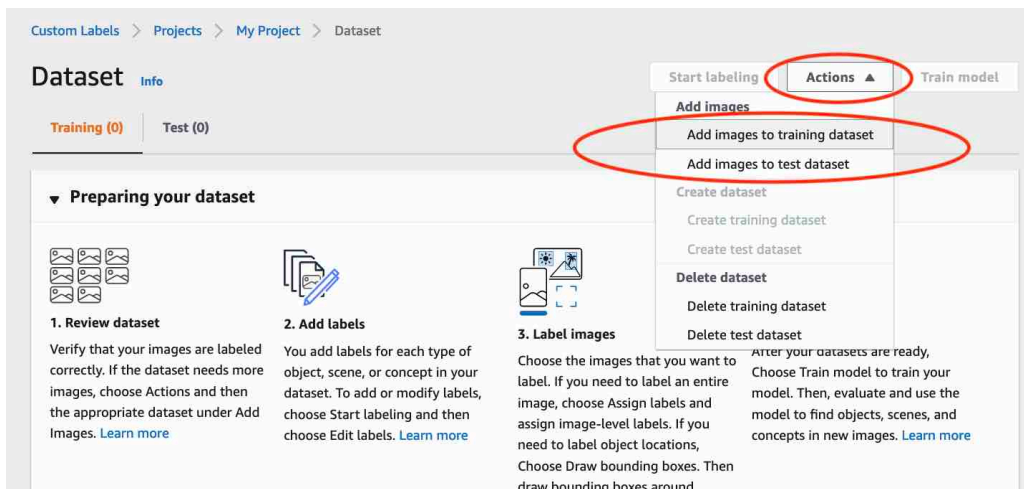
Custom Labels > Projects > My Project > Dataset

Dataset Info

Start labeling | Actions ▲ | Train model

Training (0) | Test (0)

Add images
Add images to training dataset
Add images to test dataset
Create dataset
Create training dataset
Create test dataset
Delete dataset
Delete training dataset
Delete test dataset

▼ Preparing your dataset

1. Review dataset
Verify that your images are labeled correctly. If the dataset needs more images, choose Actions and then the appropriate dataset under Add Images. Learn more

2. Add labels
You add labels for each type of object, scene, or concept in your dataset. To add or modify labels, choose Start labeling and then choose Edit labels. Learn more

3. Label images
Choose the images that you want to label. If you need to label an entire image, choose Assign labels and assign image-level labels. If you need to label object locations, Choose Draw bounding boxes. Then draw bounding boxes around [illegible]

After your datasets are ready, Choose Train model to train your model. Then, evaluate and use the model to find objects, scenes, and concepts in new images. Learn more